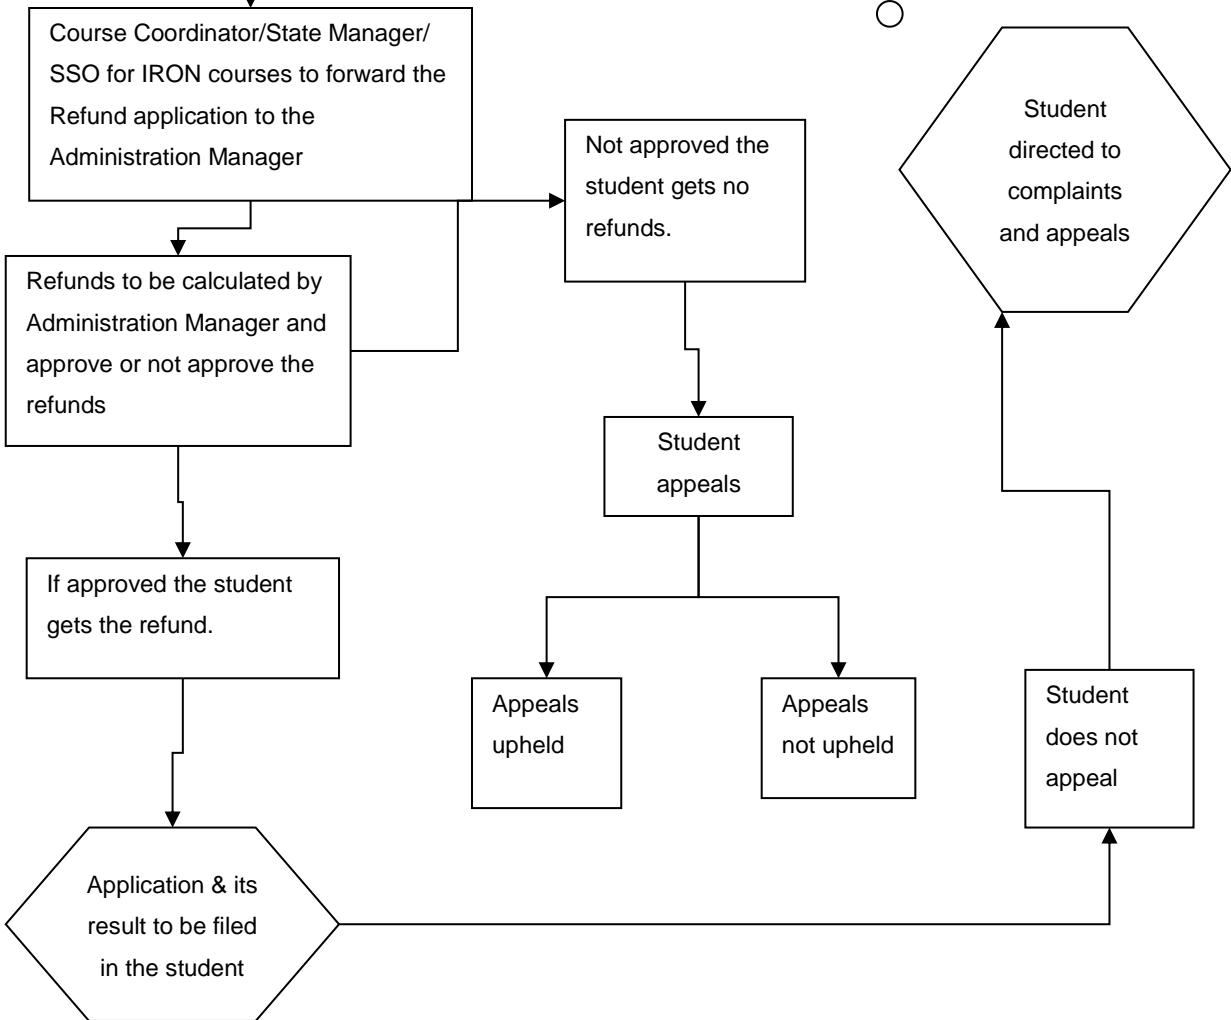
Course Coordinator/State Manager/ SSO for IRON courses to forward the Refund application to the Administration Manager

Refunds to be calculated by Administration Manager and approve or not approve the refunds

If approved the student gets the refund.

Application & its result to be filed in the student

Not approved the student gets no refunds.

Student appeals

Appeals upheld

Appeals not upheld

Student directed to complaints and appeals

Student does not appeal